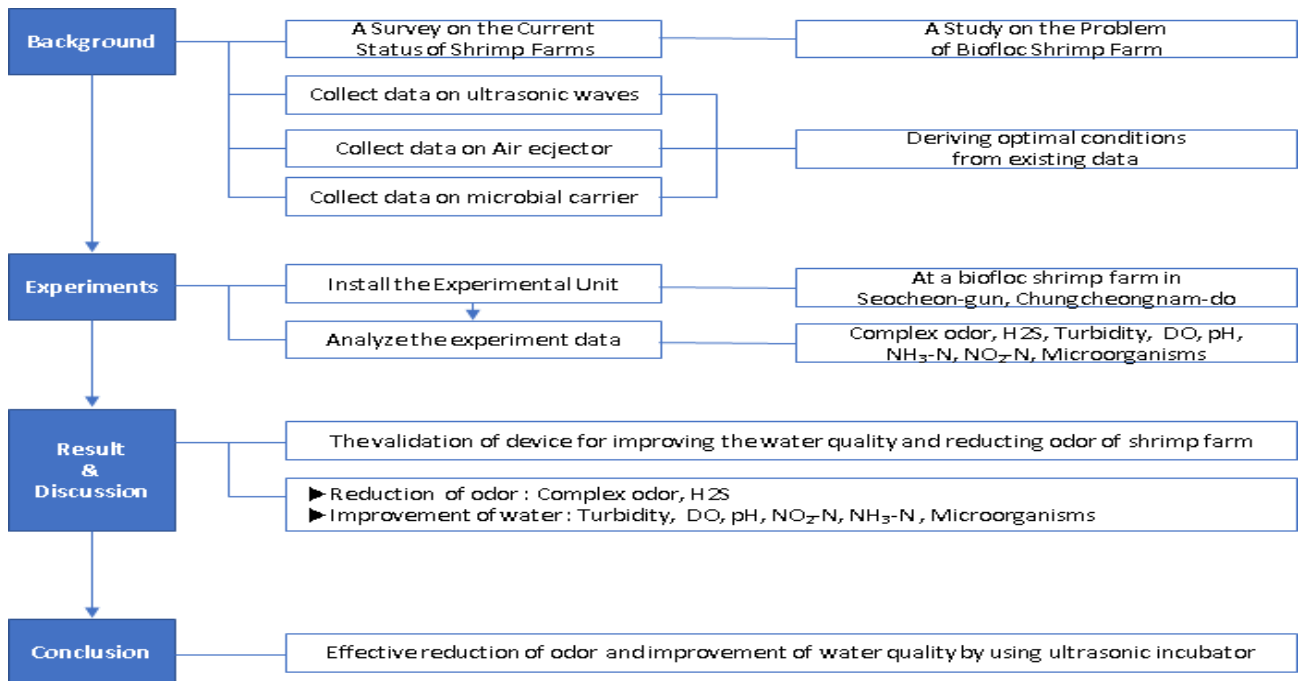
Background

A Survey on the Current Status of Shrimp Farms

A Study on the Problem of Biofloc Shrimp Farm

Collect data on ultrasonic waves

Collect data on Air ecjector

Deriving optimal conditions from existing data

Collect data on microbial carrier

Experiments

Install the Experimental Unit

At a biofloc shrimp farm in Seocheon-gun, Chungcheongnam-do

Analyze the experiment data

Complex odor, H2S, Turbidity, DO, pH, $NH_3$-N, $NO_2$-N, Microorganisms

Result & Discussion

The validation of device for improving the water quality and reducting odor of shrimp farm

▶ Reduction of odor : Complex odor, H2S
▶ Improvement of water : Turbidity, DO, pH, $NO_2$-N, $NH_3$-N, Microorganisms

Conclusion

Effective reduction of odor and improvement of water quality by using ultrasonic incubator